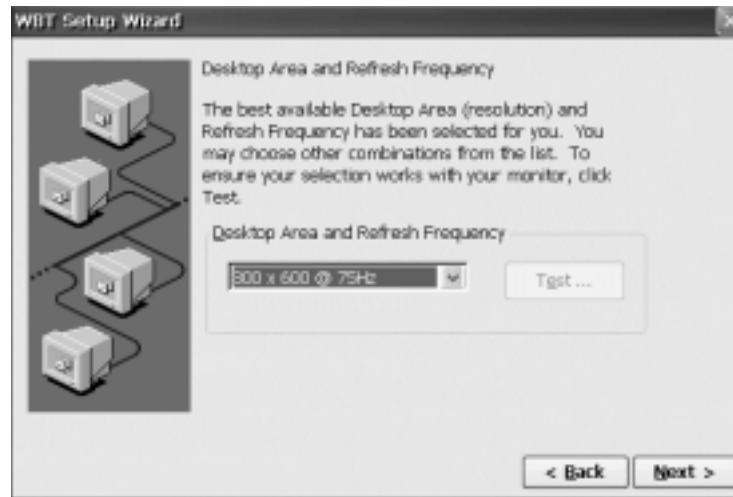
WBT Setup Wizard

Desktop Area and Refresh Frequency

The best available Desktop Area (resolution) and Refresh Frequency has been selected for you. You may choose other combinations from the list. To ensure your selection works with your monitor, click Test.

Desktop Area and Refresh Frequency

800 x 600 @ 75Hz

Test ...

< Back

Next >